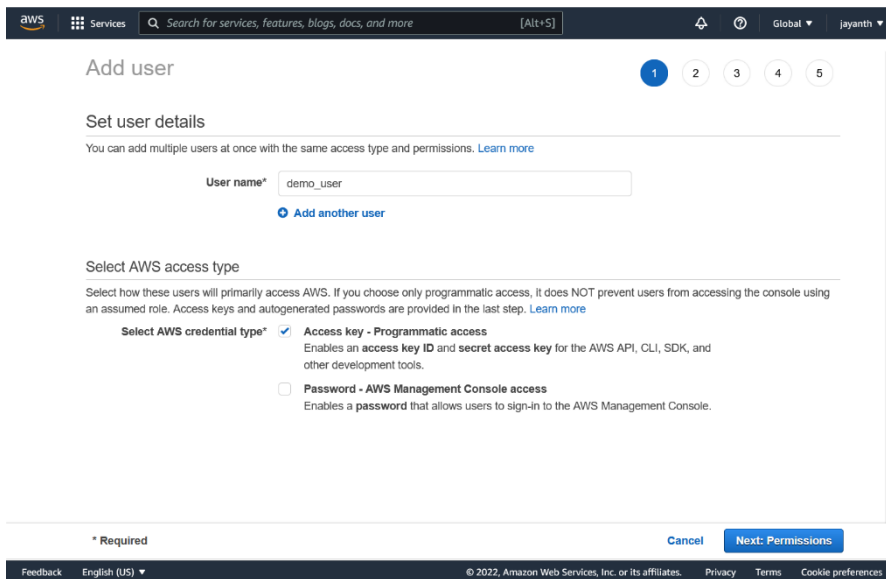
aws Services Search for services, features, blogs, docs, and more [Alt+S] Global ▼ jayanth ▼

Add user

1 2 3 4 5

Set user details

You can add multiple users at once with the same access type and permissions. Learn more

User name* demo_user

Add another user

Select AWS access type

Select how these users will primarily access AWS. If you choose only programmatic access, it does NOT prevent users from accessing the console using an assumed role. Access keys and autogenerated passwords are provided in the last step. Learn more

Select AWS credential type* ✔ Access key - Programmatic access
Enables an access key ID and secret access key for the AWS API, CLI, SDK, and other development tools.

Password - AWS Management Console access
Enables a password that allows users to sign-in to the AWS Management Console.

* Required

Cancel Next: Permissions

Feedback English (US) ▼ © 2022, Amazon Web Services, Inc. or its affiliates. Privacy Terms Cookie preferences